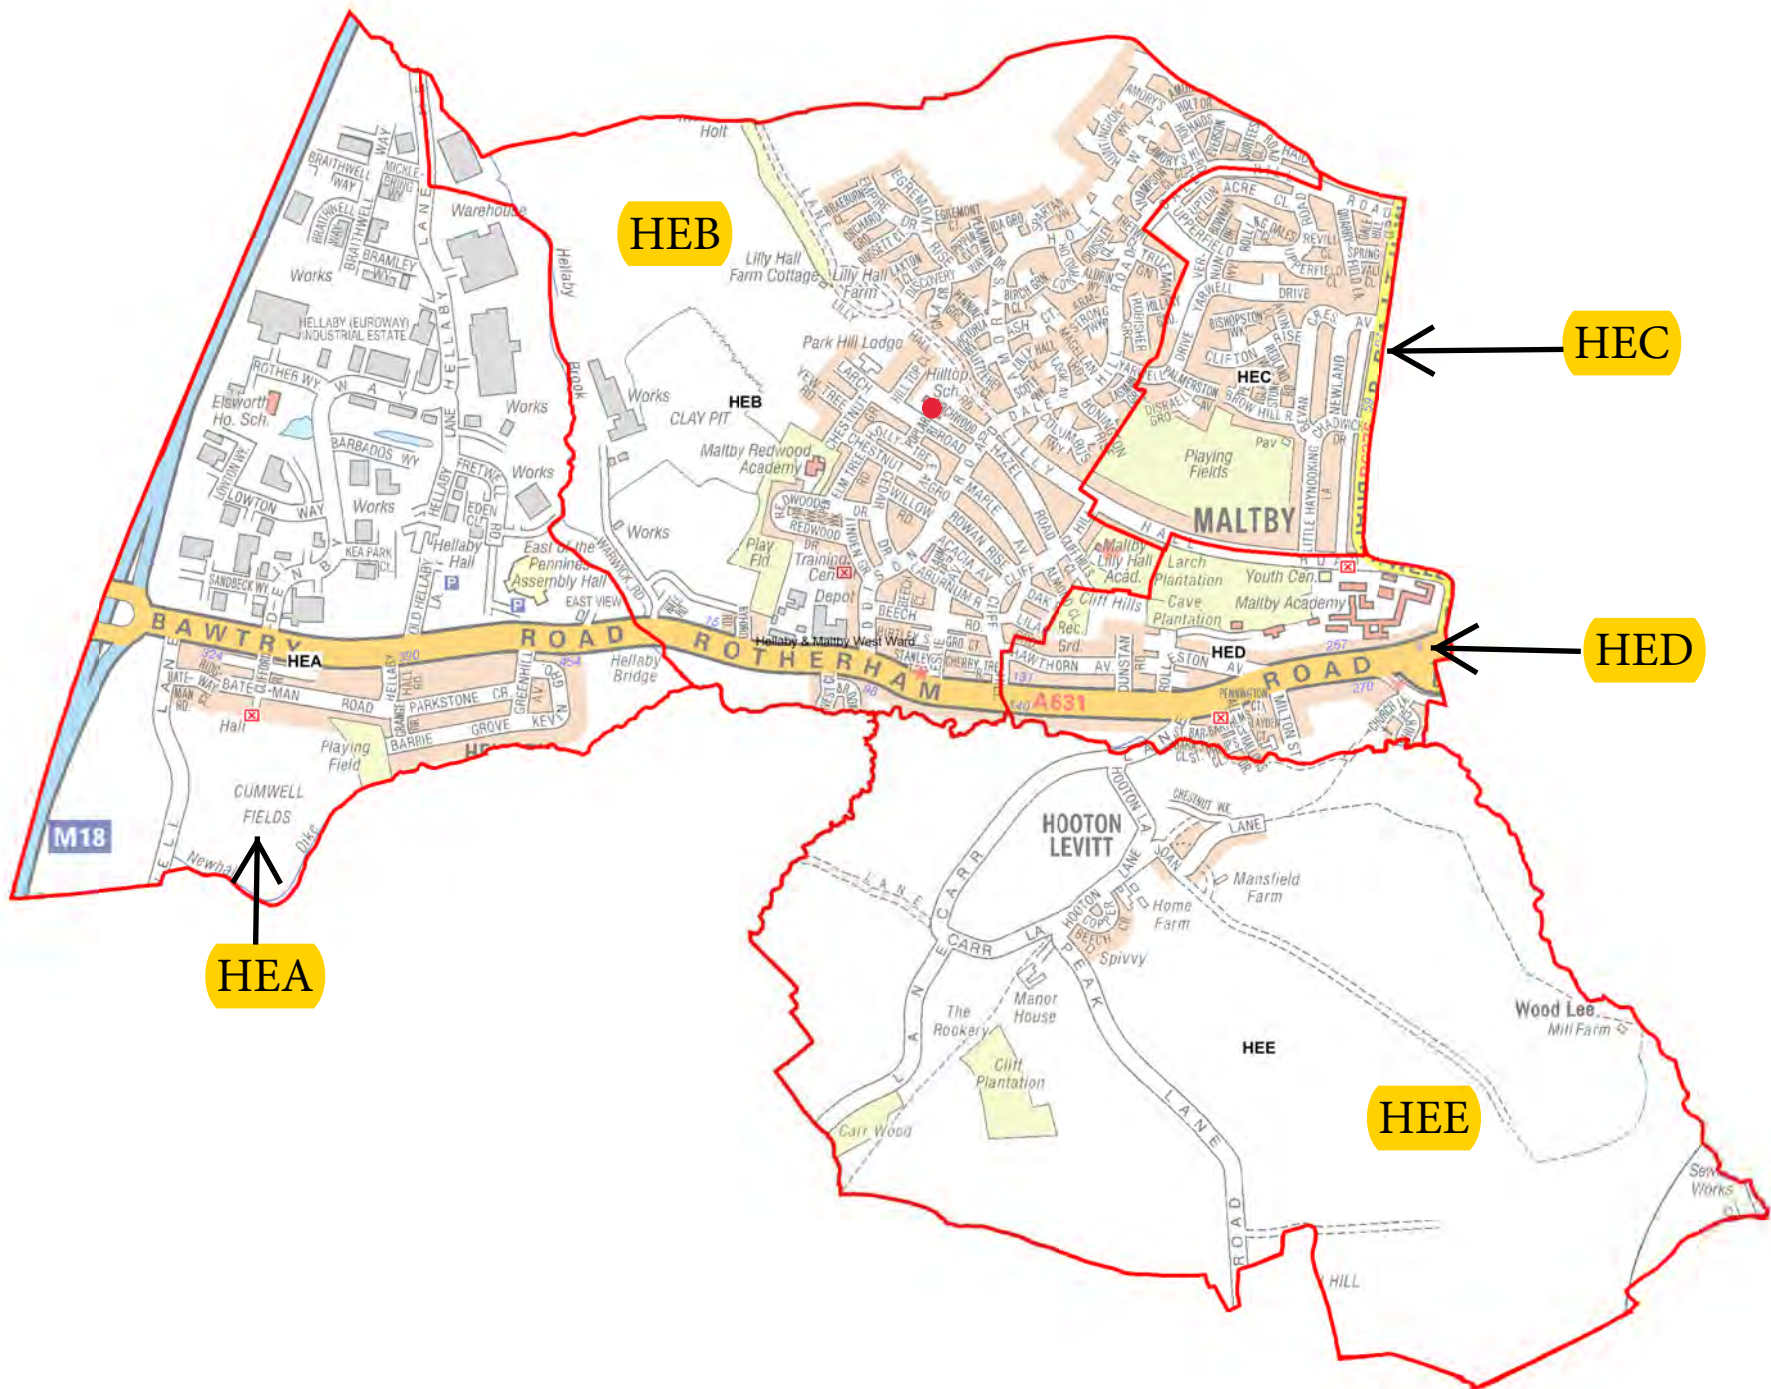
HEB

HEC

HED

HEA

HEE

Holt
Warehouse
Works
Works
Works
Works
Works
Works
BRAITHWELL WAY
NICKLE
BRAMLEY
HELLABY (EUROWAY) INDUSTRIAL ESTATE
ROTHER WY
Elsworth Ho. Sch.
BARBADOS WY
LOWTON WAY
KEA PARK
SANDBECK WY
Hellaby Hall
East of the Pennines Assembly Hall
EAST VIEW
HELLABY LANE
Hellaby Brook
Lilly Hall Farm Cottage
Lilly Hall Farm
Park Hill Lodge
HEB
CLAY PIT
Maltby Redwood Academy
Hilltop Sch.
Play Fld
Training Cen
Depot
Hellaby & Maltby West Ward
Playing Fields
Pav
MALTBY
HEC
Maltby Lilly Hall Acad.
Larch Plantation
Cave Plantation
Youth Cen.
Maltby Academy
Cliff Hills
Rec. Grd.
HED
B A W T R Y
HEA
R O A D
R O T H E R H A M
R O A D
A631
PARKSTONE
GROVE
BARRIE
Hall
Playing Field
CUMWELL FIELDS
Newhall
Dike
M18
HOOTON LEVITT
CHESTNUT WK
LANE
Mansfield Farm
Home Farm
Spivvy
CARR LANE
The Rookery
Manor House
Cliff Plantation
Carr Wood
PEAK LANE
ROAD
HEE
Wood Lee
Mill Farm
Sew Works
HILL